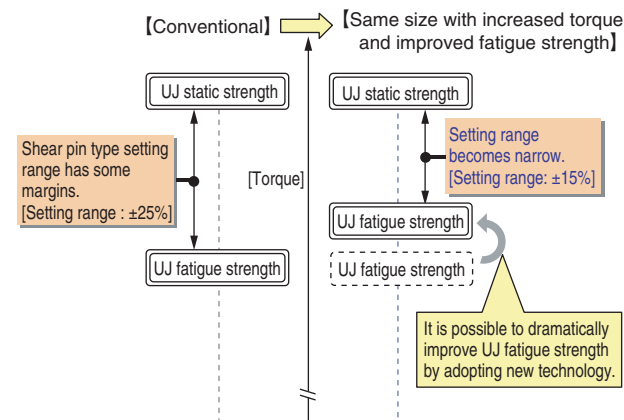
【Conventional】

【Same size with increased torque and improved fatigue strength】

UJ static strength

Shear pin type setting range has some margins. [Setting range : ±25%]

UJ fatigue strength

[Torque]

UJ static strength

Setting range becomes narrow. [Setting range: ±15%]

UJ fatigue strength

UJ fatigue strength

It is possible to dramatically improve UJ fatigue strength by adopting new technology.